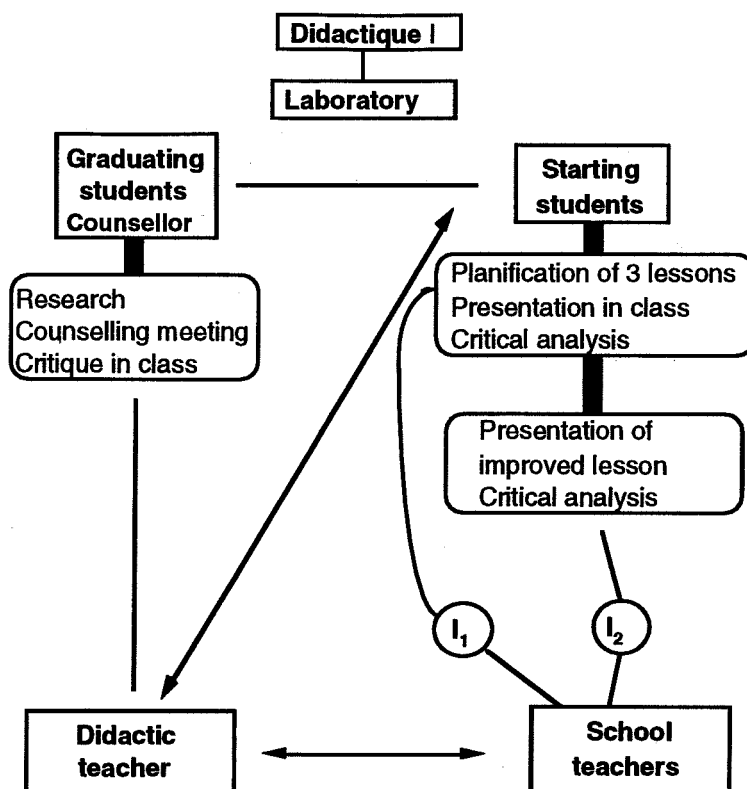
Didactique I

Laboratory

Graduating students Counsellor

Starting students

Research
Counselling meeting
Critique in class

Planification of 3 lessons
Presentation in class
Critical analysis

Presentation of improved lesson
Critical analysis

$I_1$

$I_2$

Didactic teacher

School teachers